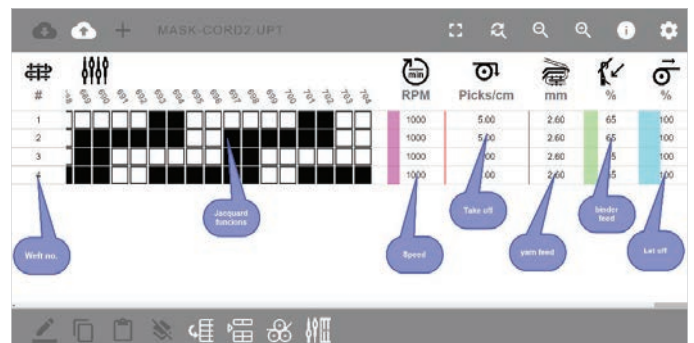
MASK-CORD2.UPT

#

min
RPM

Picks/cm

mm

%

%

| # | RPM | Picks/cm | mm | % | % |
|---|---|---|---|---|---|
| 1 | 1000 | 5.00 | 2.60 | 65 | 100 |
| 2 | 1000 | 5.00 | 2.60 | 65 | 100 |
| 3 | 1000 | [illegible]00 | 2.60 | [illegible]5 | 100 |
| 4 | 1000 | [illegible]00 | 2.60 | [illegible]5 | 100 |

Jacquard functions

Take off

binder feed

Weft no.

Speed

yarn feed

Let off